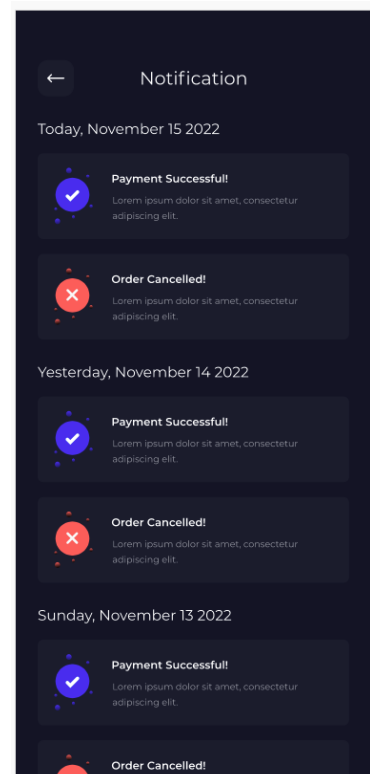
Notification

Today, November 15 2022

Payment Successful!
Lorem ipsum dolor sit amet, consectetur adipiscing elit.

Order Cancelled!
Lorem ipsum dolor sit amet, consectetur adipiscing elit.

Yesterday, November 14 2022

Payment Successful!
Lorem ipsum dolor sit amet, consectetur adipiscing elit.

Order Cancelled!
Lorem ipsum dolor sit amet, consectetur adipiscing elit.

Sunday, November 13 2022

Payment Successful!
Lorem ipsum dolor sit amet, consectetur adipiscing elit.

Order Cancelled!